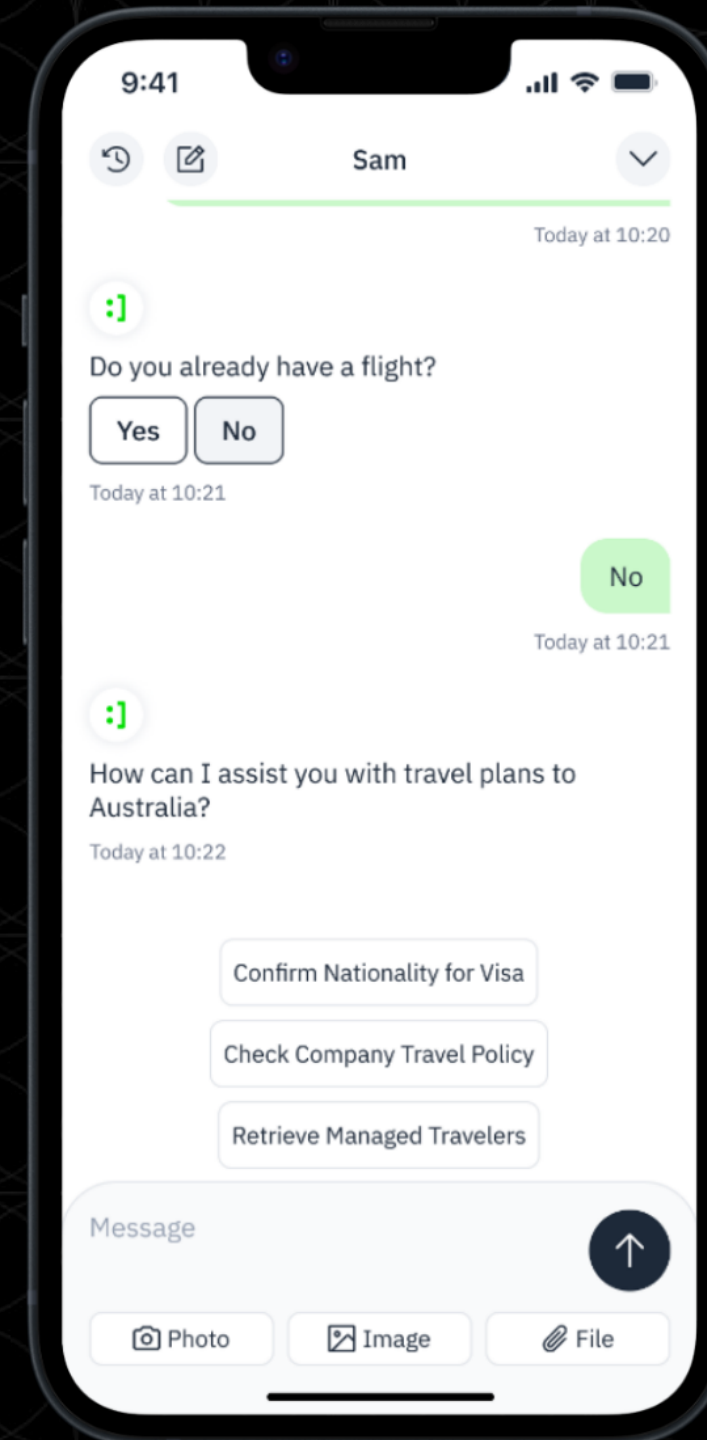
9:41

Sam

Today at 10:20

:]

Do you already have a flight?

Yes

No

Today at 10:21

No

Today at 10:21

:]

How can I assist you with travel plans to Australia?

Today at 10:22

Confirm Nationality for Visa

Check Company Travel Policy

Retrieve Managed Travelers

Message

Photo

Image

File